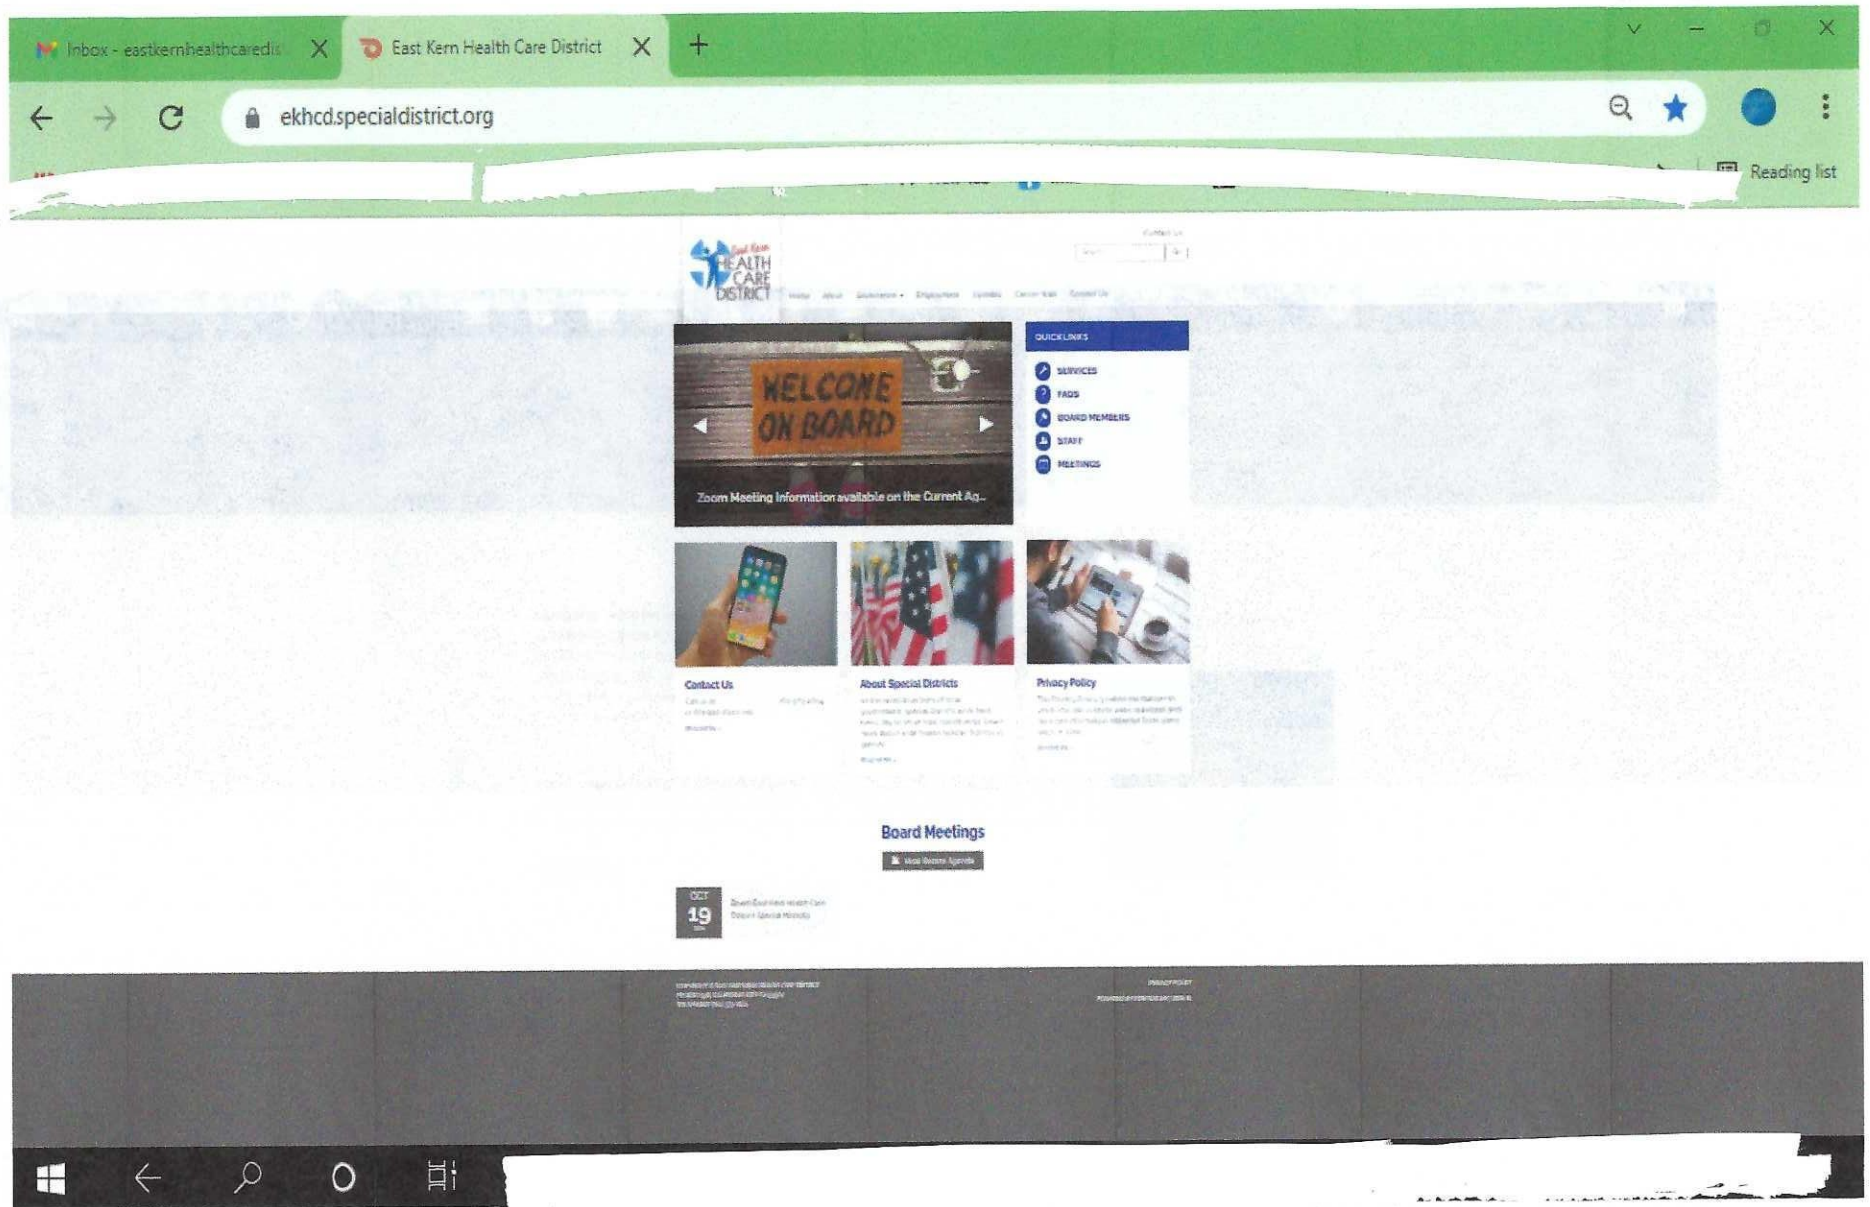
Inbox - eastkernhealthcaredi

East Kern Health Care District

ekhcd.specialdistrict.org

Reading list

East Kern HEALTH CARE DISTRICT

Contact Us

Home About Governance Employment Updates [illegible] Contact Us

WELCOME ON BOARD

Zoom Meeting Information available on the Current Ag...

QUICKLINKS

SERVICES

FAQS

BOARD MEMBERS

STAFF

MEETINGS

Contact Us

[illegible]

About Special Districts

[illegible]

Privacy Policy

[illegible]

Board Meetings

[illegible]

OCT 19

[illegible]

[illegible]